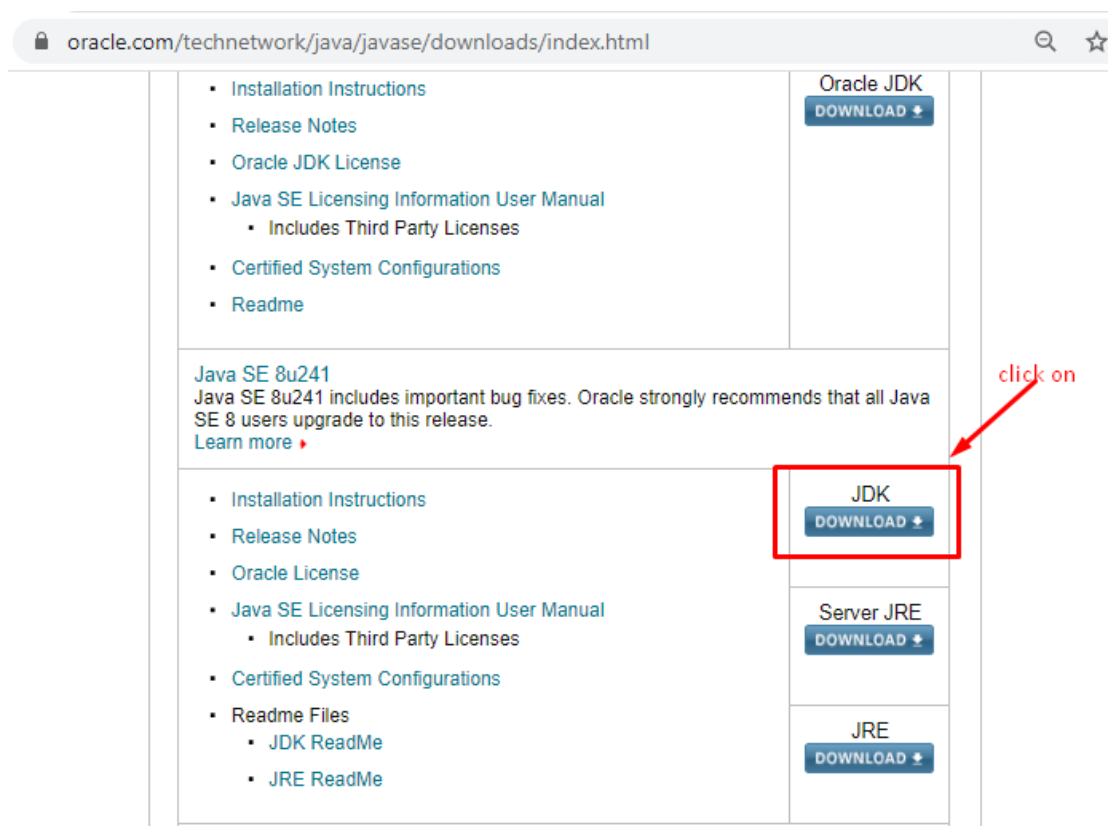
oracle.com/technetwork/java/javase/downloads/index.html

- Installation Instructions
- Release Notes
- Oracle JDK License
- Java SE Licensing Information User Manual
  - Includes Third Party Licenses
- Certified System Configurations
- Readme

Oracle JDK
DOWNLOAD

Java SE 8u241
Java SE 8u241 includes important bug fixes. Oracle strongly recommends that all Java SE 8 users upgrade to this release.
Learn more

click on

- Installation Instructions
- Release Notes
- Oracle License
- Java SE Licensing Information User Manual
  - Includes Third Party Licenses
- Certified System Configurations
- Readme Files
  - JDK ReadMe
  - JRE ReadMe

JDK
DOWNLOAD

Server JRE
DOWNLOAD

JRE
DOWNLOAD